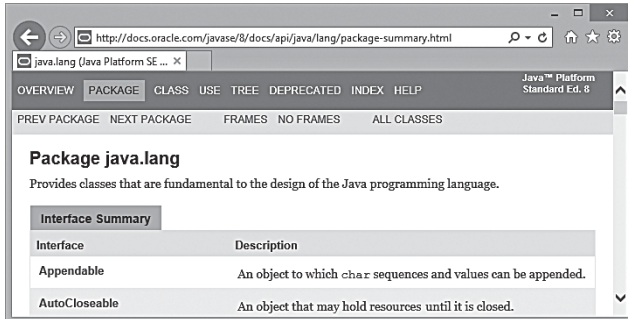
http://docs.oracle.com/javase/8/docs/api/java/lang/package-summary.html

java.lang (Java Platform SE ... ×

OVERVIEW PACKAGE CLASS USE TREE DEPRECATED INDEX HELP

Java™ Platform Standard Ed. 8

PREV PACKAGE NEXT PACKAGE FRAMES NO FRAMES ALL CLASSES

Package java.lang

Provides classes that are fundamental to the design of the Java programming language.

Interface Summary

| Interface | Description |
|---|---|
| Appendable | An object to which char sequences and values can be appended. |
| AutoCloseable | An object that may hold resources until it is closed. |